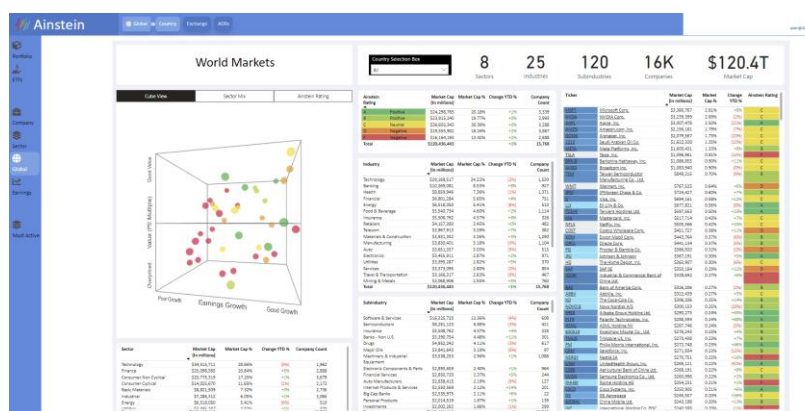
Ainstein

Global | Country | Exchange | ADRs

Portfolio
ETFs
Company
Sector
Global
Earnings
Most Active

World Markets

Country Selection Box
All

8
Sectors

25
Industries

120
Subindustries

16K
Companies

$120.4T
Market Cap

Cube View | Sector Mix | Ainstein Rating

Good Value
Value (PE Multiple)
Overvalued
Poor Growth
Earnings Growth
Good Growth

| Ainstein Rating | Market Cap (in millions) | Market Cap % | Change YTD % | Company Count |
|---|---|---|---|---|
| A Positive | $24,259,763 | 20.18% | +1% | 3,539 |
| B Positive | $23,513,140 | 19.77% | +1% | 2,342 |
| C Neutral | $18,023,343 | 32.05% | +1% | 3,144 |
| D Negative | $18,593,900 | 16.18% | +1% | 3,987 |
| E Negative | $16,164,285 | 13.49% | +1% | 2,754 |
| Total | $120,496,440 | | | 15,768 |

| Industry | Market Cap (in millions) | Market Cap % | Change YTD % | Company Count |
|---|---|---|---|---|
| Technology | $28,168,517 | 24.02% | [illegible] | 1,069 |
| Banking | $10,889,091 | 8.93% | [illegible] | 827 |
| Health | $8,809,349 | 7.39% | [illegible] | 1,371 |
| Financial | $6,801,284 | 5.65% | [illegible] | 711 |
| Energy | $6,418,860 | 5.44% | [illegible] | 721 |
| Food & Beverage | $5,542,734 | 4.65% | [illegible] | 1,114 |
| Insurance | $5,408,783 | 4.57% | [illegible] | 420 |
| Retailers | $4,107,380 | 3.46% | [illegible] | 651 |
| Telecom | $3,867,910 | 3.29% | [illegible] | 343 |
| Materials & Construction | $3,643,362 | 3.06% | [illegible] | 1,063 |
| Manufacturing | $3,630,401 | 3.18% | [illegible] | 1,184 |
| Auto | $3,461,307 | 2.91% | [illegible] | 515 |
| Electronics | $3,402,911 | 2.87% | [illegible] | 512 |
| Utilities | $3,395,187 | 2.85% | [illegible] | 391 |
| Services | $3,373,399 | 2.84% | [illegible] | 974 |
| Travel & Transportation | $3,161,367 | 2.67% | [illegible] | 657 |
| Mining & Metals | $3,068,906 | 2.59% | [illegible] | 949 |
| Total | $120,496,440 | | | 15,768 |

| Subindustry | Market Cap (in millions) | Market Cap % | Change YTD % | Company Count |
|---|---|---|---|---|
| Software & Services | $16,025,703 | 13.36% | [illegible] | 380 |
| Semiconductors | $8,261,325 | 6.88% | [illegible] | 261 |
| Insurance | $5,408,762 | 4.57% | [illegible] | 426 |
| Banks - Non U.S. | $5,290,754 | 4.48% | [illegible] | 346 |
| Drugs | $4,641,243 | 3.87% | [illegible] | 591 |
| Major Oils | $3,641,843 | 3.13% | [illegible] | 38 |
| Machinery & Industrial Equipment | $3,038,289 | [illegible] | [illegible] | 1,080 |
| Electronic Components & Parts | $2,890,809 | 2.44% | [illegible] | 615 |
| Financial Services | $2,830,735 | 2.37% | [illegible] | 344 |
| Auto Manufacturers | $2,638,410 | 2.19% | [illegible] | 127 |
| Internet Products & Services | $2,550,549 | 2.14% | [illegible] | 133 |
| Big Gas Banks | $2,535,975 | 2.11% | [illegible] | 17 |
| Biotechnology | $2,519,538 | 2.07% | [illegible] | 166 |
| Household Products | $2,474,193 | 2.05% | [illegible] | 184 |
| Investments | $2,002,302 | 1.66% | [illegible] | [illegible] |

| Sector | Market Cap (in millions) | Market Cap % | Change YTD % | Company Count |
|---|---|---|---|---|
| Technology | $34,613,712 | 28.66% | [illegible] | 1,662 |
| Finance | $25,299,590 | 20.64% | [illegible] | 2,562 |
| Consumer Non-Cyclical | $20,779,319 | 17.25% | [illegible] | 2,635 |
| Consumer Cyclical | $14,003,670 | 11.63% | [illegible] | 2,172 |
| Basic Materials | $8,921,309 | 7.70% | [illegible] | 3,178 |
| Industrial | $7,286,313 | 6.05% | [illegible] | 1,961 |
| Energy | $6,610,000 | 5.41% | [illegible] | 721 |
| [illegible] | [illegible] | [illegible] | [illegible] | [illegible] |

| Ticker | | Market Cap (in millions) | Market Cap % | Change YTD % | Ainstein Rating |
|---|---|---|---|---|---|
| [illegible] | Microsoft Corp. | $2,380,767 | 2.01% | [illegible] | C |
| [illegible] | NVIDIA Corp. | $2,238,399 | 1.86% | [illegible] | C |
| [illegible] | Apple Inc. | $2,196,808 | 1.82% | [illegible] | C |
| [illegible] | Amazon.com, Inc. | $1,154,182 | 1.39% | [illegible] | C |
| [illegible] | Alphabet Inc. | $1,079,067 | 1.34% | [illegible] | C |
| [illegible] | Saudi Arabian Oil Co. | $1,623,220 | 1.35% | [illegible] | C |
| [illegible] | Meta Platforms, Inc. | $1,073,401 | 1.17% | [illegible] | C |
| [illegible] | Tesla, Inc. | $1,086,861 | 0.90% | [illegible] | E |
| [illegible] | Berkshire Hathaway, Inc. | $848,771 | 0.71% | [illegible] | C |
| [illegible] | Broadcom Inc. | $761,713 | 0.63% | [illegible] | C |
| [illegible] | Taiwan Semiconductor Manufacturing Co., Ltd. | $849,210 | 0.70% | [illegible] | C |
| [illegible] | Walmart, Inc. | $767,523 | 0.64% | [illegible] | C |
| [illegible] | JPMorgan Chase & Co. | $734,457 | 0.61% | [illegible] | C |
| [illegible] | Visa, Inc. | $664,161 | 0.55% | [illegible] | C |
| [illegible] | Eli Lilly & Co. | $677,001 | 0.56% | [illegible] | C |
| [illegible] | Tencent Holdings Ltd. | $597,463 | 0.49% | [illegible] | C |
| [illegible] | Mastercard, Inc. | $517,754 | 0.43% | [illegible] | C |
| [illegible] | Netflix, Inc. | $509,349 | 0.42% | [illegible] | C |
| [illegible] | Costco Wholesale Corp. | $401,737 | 0.33% | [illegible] | C |
| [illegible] | Exxon Mobil Corp. | $491,020 | 0.41% | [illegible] | C |
| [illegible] | Oracle Corp. | $461,134 | 0.38% | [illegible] | C |
| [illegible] | Procter & Gamble Co. | $359,507 | 0.30% | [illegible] | C |
| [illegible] | Johnson & Johnson | $367,191 | 0.30% | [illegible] | C |
| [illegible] | Pinduoduo Group, Inc. | $356,101 | 0.30% | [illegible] | C |
| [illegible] | SAP SE | $302,184 | 0.25% | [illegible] | C |
| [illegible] | Industrial & Commercial Bank of China Ltd. | $308,860 | 0.26% | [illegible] | C |
| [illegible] | Bank of America Corp. | $316,396 | 0.26% | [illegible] | C |
| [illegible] | AbbVie, Inc. | $296,300 | 0.25% | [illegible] | C |
| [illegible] | The Coca-Cola Co. | $306,096 | 0.25% | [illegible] | C |
| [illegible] | Novo Nordisk A/S | $298,206 | 0.25% | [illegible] | C |
| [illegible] | Alibaba Group Holding Ltd. | $295,379 | 0.24% | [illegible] | C |
| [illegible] | Palantir Technologies, Inc. | $290,091 | 0.24% | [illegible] | E |
| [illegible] | ASML Holding NV | $287,748 | 0.24% | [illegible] | C |
| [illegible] | Kweichow Moutai Co., Ltd. | $276,245 | 0.23% | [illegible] | C |
| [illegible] | T-Mobile US, Inc. | $274,141 | 0.23% | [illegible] | C |
| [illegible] | Philip Morris International, Inc. | $271,568 | 0.23% | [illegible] | C |
| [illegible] | Salesforce, Inc. | $271,004 | 0.22% | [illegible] | C |
| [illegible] | Nestlé S.A. | $266,150 | 0.22% | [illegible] | C |
| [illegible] | Agricultural Bank of China Ltd. | $259,261 | 0.22% | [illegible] | C |
| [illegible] | Samsung Electronics Co., Ltd. | $260,118 | 0.22% | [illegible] | C |
| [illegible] | Roche Holding AG | $254,301 | 0.21% | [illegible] | C |
| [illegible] | Bank of China Ltd. | $249,101 | 0.21% | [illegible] | C |
| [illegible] | GE Aerospace | $244,507 | 0.20% | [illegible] | C |
| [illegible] | Chevron Corp. | $246,100 | 0.20% | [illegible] | C |
| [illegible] | International Business Machines Corp. | $244,257 | 0.20% | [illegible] | C |